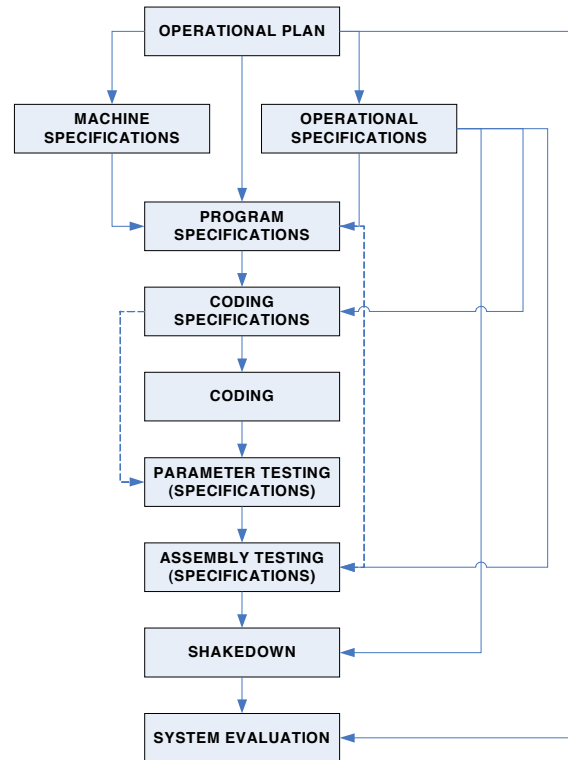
OPERATIONAL PLAN

MACHINE SPECIFICATIONS

OPERATIONAL SPECIFICATIONS

PROGRAM SPECIFICATIONS

CODING SPECIFICATIONS

CODING

PARAMETER TESTING (SPECIFICATIONS)

ASSEMBLY TESTING (SPECIFICATIONS)

SHAKEDOWN

SYSTEM EVALUATION